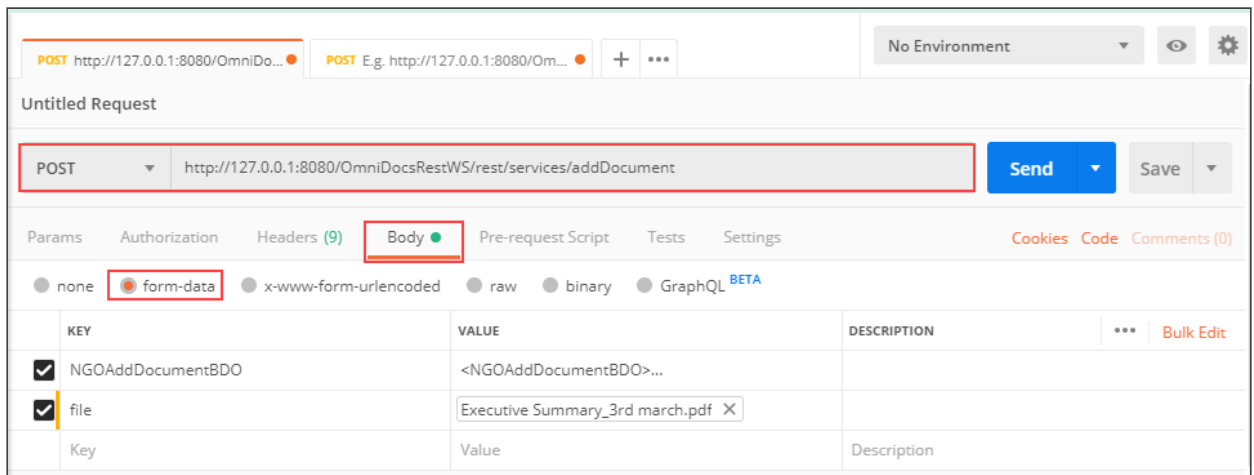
POST http://127.0.0.1:8080/OmniDo... POST E.g. http://127.0.0.1:8080/Om... + •••

No Environment

Untitled Request

POST http://127.0.0.1:8080/OmniDocsRestWS/rest/services/addDocument

Send Save

Params Authorization Headers (9) Body Pre-request Script Tests Settings Cookies Code Comments (0)

none form-data x-www-form-urlencoded raw binary GraphQL BETA

| KEY | VALUE | DESCRIPTION | ••• Bulk Edit |
|---|---|---|---|
| NGOAddDocumentBDO | <NGOAddDocumentBDO>... | | |
| file | Executive Summary_3rd march.pdf | | |
| Key | Value | Description | |